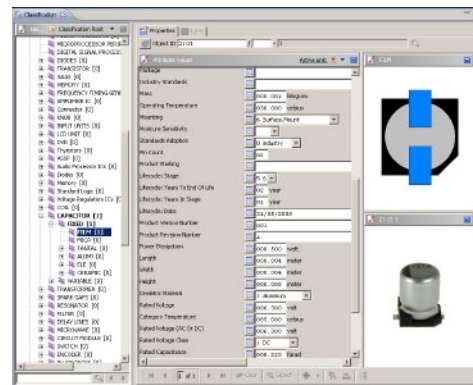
Classification

Classification Root

MICROPROCESSOR PERIP
DIGITAL SIGNAL PROCESS
DIODES [0]
TRANSISTOR [0]
RELAY [0]
MEMORY [0]
FREQUENCY TIMING GEN
AMPLIFIER IC [0]
Connector [0]
KNOB [0]
INPUT UNITS [0]
LCD UNIT [0]
DVD [0]
Thyristors [0]
ASSP [0]
Audio Processor ICs [0]
Diodes [0]
Memory [0]
Standard Logic [0]
Voltage Regulators ICs [0]
COIL [0]
CAPACITOR [1]
FIXED [1]
ITEM [1]
MICA [0]
TANTAL [0]
ALUMI [0]
CLE [0]
CERAMIC [0]
VARIABLE [0]
TRANSFORMER [0]
SPARK GAPS [0]
RESONATOR [0]
FILTER [0]
DELAY LINES [0]
MICROWAVE [0]
CIRCUIT MODULE [0]
SWITCH [0]
ENCODER [0]

Properties

Object ID 2101

Attribute value

Package
Industry Standards
Mass 000.001 kilogram
Operating Temperature 000.000 celsius
Mounting 6 Surface Mount
Moisture Sensitivity
Standards Adoption 0 industry
Pin Count 02
Product Marking
Lifecycle Stage 5 6
Lifecycle: Years To End Of Life 00 year
Lifecycle: Years In Stage 01 year
Lifecycle Date 01/05/2009
Product Version Number 001
Product Revision Number 1
Power Dissipation 000.500 watt
Length 000.004 meter
Width 000.004 meter
Height 000.004 meter
Dielectric Material 1 Aluminium
Rated Voltage 000.000 volt
Category Temperature 000.000 celsius
Rated Voltage (AC Or DC) 000.000 volt
Rated Voltage Class 1 DC
Rated Capacitance 000.220 farad

1 of 1

F2H

2101